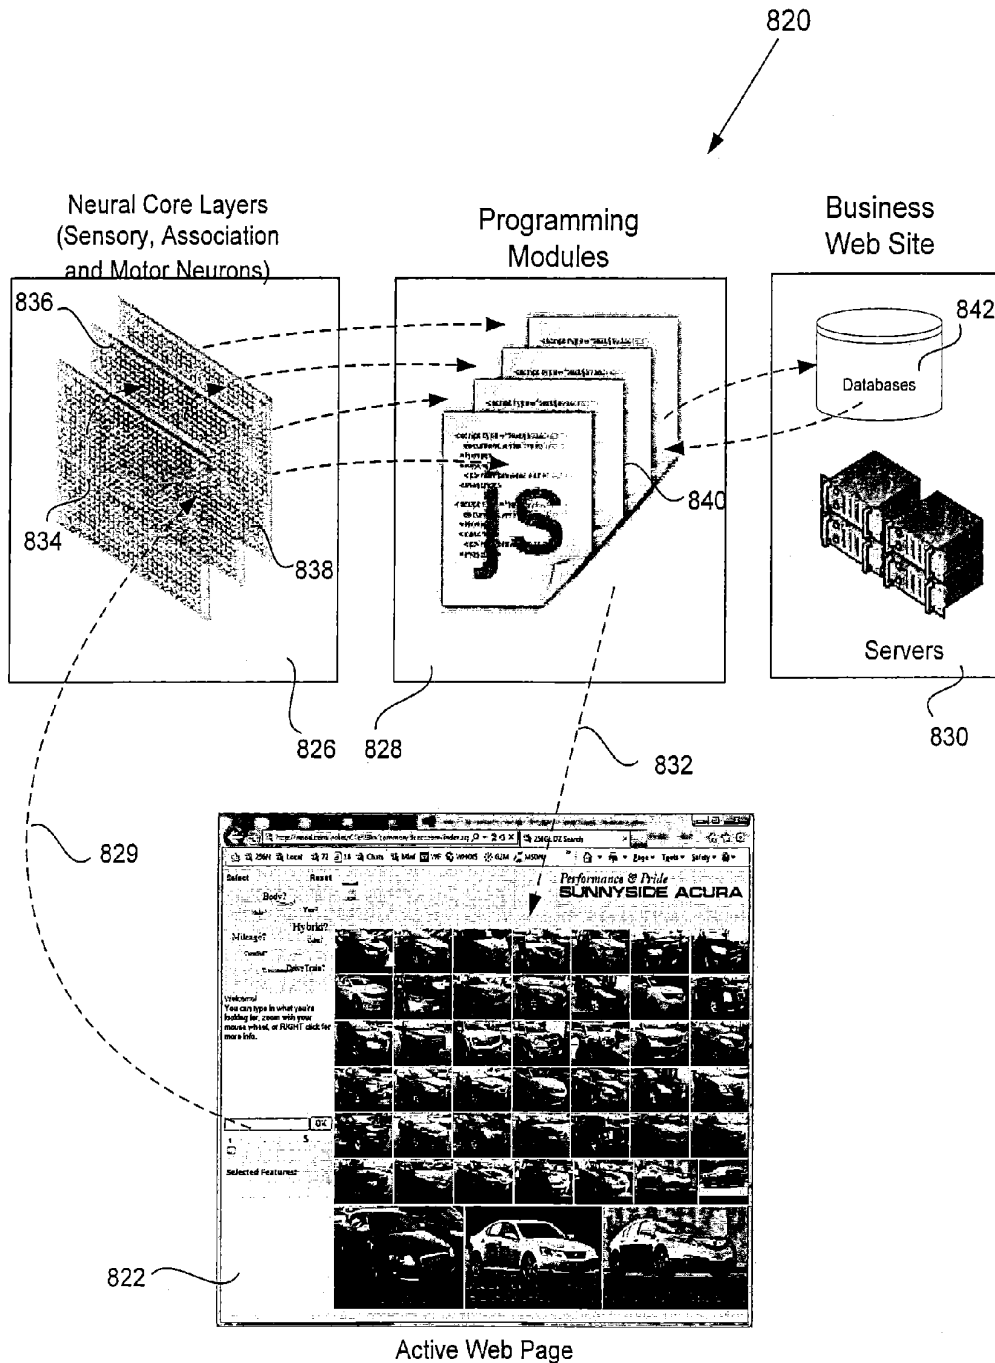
820

Neural Core Layers (Sensory, Association and Motor Neurons)

Programming Modules

Business Web Site

836

842

Databases

840

834

838

JS

Servers

826

828

830

832

829

Select

Reset

Body?

Mileage?

Hybrid?

DriveTrain?

Welcome!
You can type in what you're looking for, zoom with your mouse wheel, or RIGHT click for more info.

OK

Selected Features:

Performance & Pride
SUNNYSIDE ACURA

822

Active Web Page